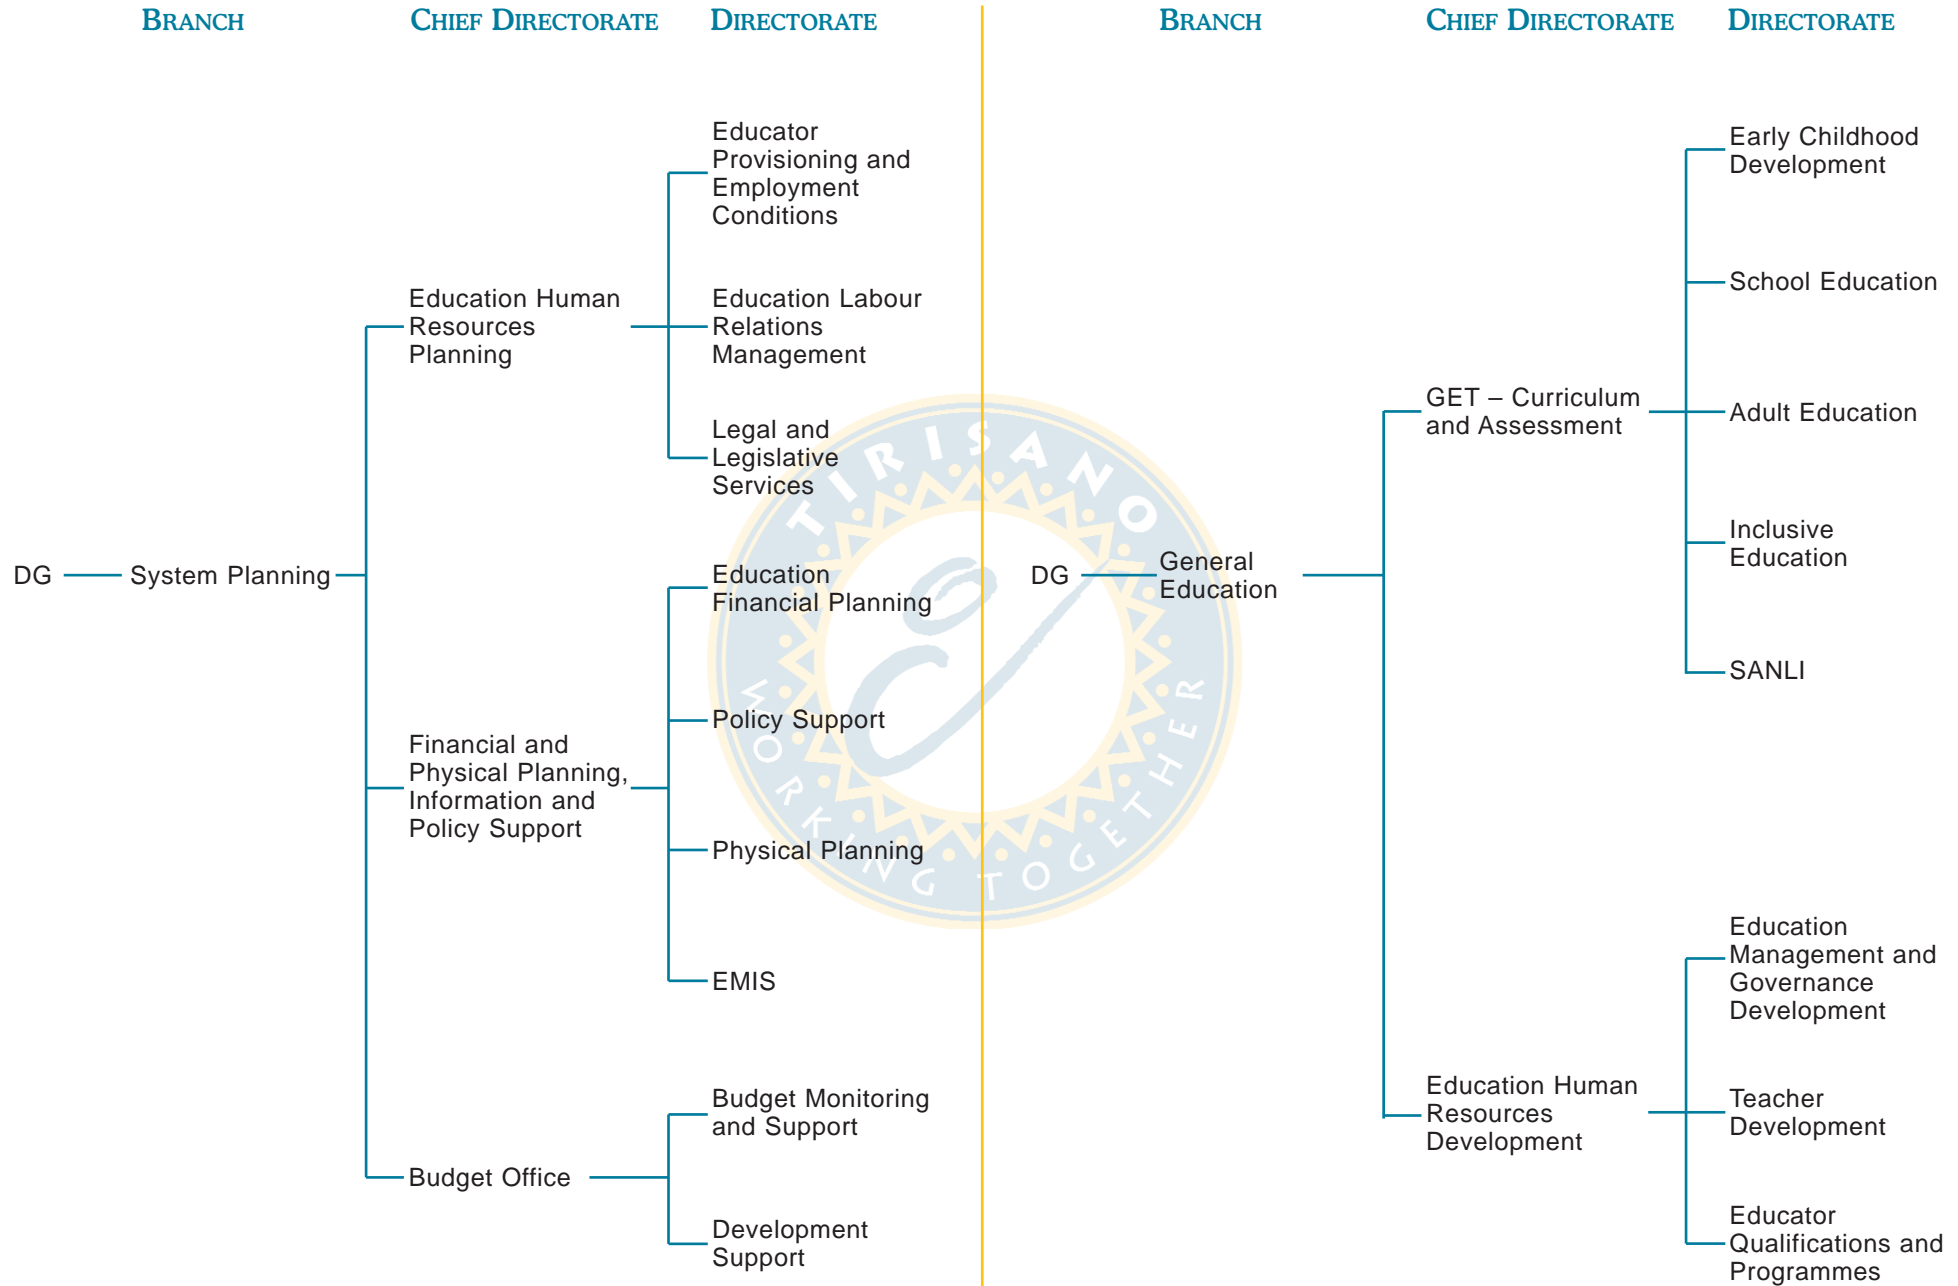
BRANCH CHIEF DIRECTORATE DIRECTORATE

DG System Planning

Education Human Resources Planning

Educator Provisioning and Employment Conditions

Education Labour Relations Management

Legal and Legislative Services

Financial and Physical Planning, Information and Policy Support

Education Financial Planning

Policy Support

Physical Planning

EMIS

Budget Office

Budget Monitoring and Support

Development Support

TIRISANO WORKING TOGETHER

BRANCH CHIEF DIRECTORATE DIRECTORATE

DG General Education

GET – Curriculum and Assessment

Early Childhood Development

School Education

Adult Education

Inclusive Education

SANLI

Education Human Resources Development

Education Management and Governance Development

Teacher Development

Educator Qualifications and Programmes